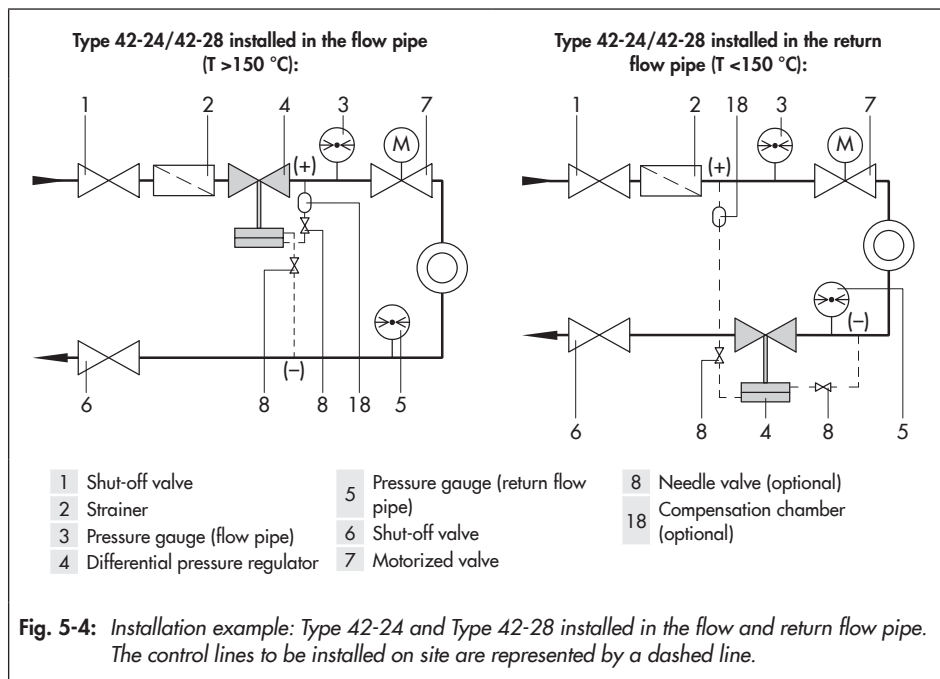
Type 42-24/42-28 installed in the flow pipe (T >150 °C):

1 2 4 3 7

(+)

M

8 8 18 5

(–)

6

Type 42-24/42-28 installed in the return flow pipe (T <150 °C):

1 2 18 3 7

(+)

M

(–)

6 8 4 8 5

| | | | | | |
|---|---|---|---|---|---|
| 1 | Shut-off valve | 5 | Pressure gauge (return flow pipe) | 8 | Needle valve (optional) |
| 2 | Strainer | 6 | Shut-off valve | 18 | Compensation chamber (optional) |
| 3 | Pressure gauge (flow pipe) | 7 | Motorized valve | | |
| 4 | Differential pressure regulator | | | | |

Fig. 5-4: Installation example: Type 42-24 and Type 42-28 installed in the flow and return flow pipe. The control lines to be installed on site are represented by a dashed line.